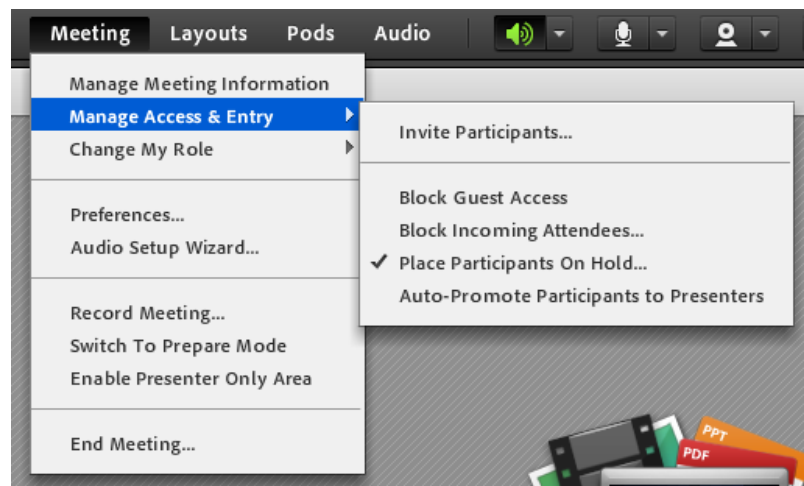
Meeting Layouts Pods Audio

Manage Meeting Information
Manage Access & Entry
Change My Role

Preferences...
Audio Setup Wizard...

Record Meeting...
Switch To Prepare Mode
Enable Presenter Only Area

End Meeting...

Invite Participants...

Block Guest Access
Block Incoming Attendees...
✓ Place Participants On Hold...
Auto-Promote Participants to Presenters

PPT
PDF